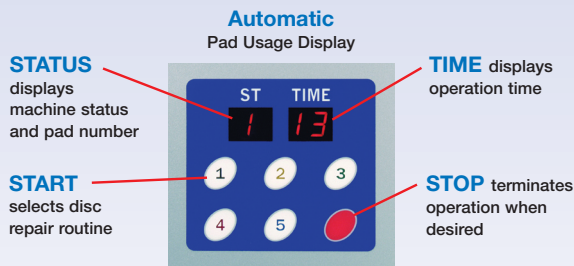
Automatic
Pad Usage Display

STATUS displays machine status and pad number

ST TIME
1 13

TIME displays operation time

START selects disc repair routine

1 2 3
4 5

STOP terminates operation when desired